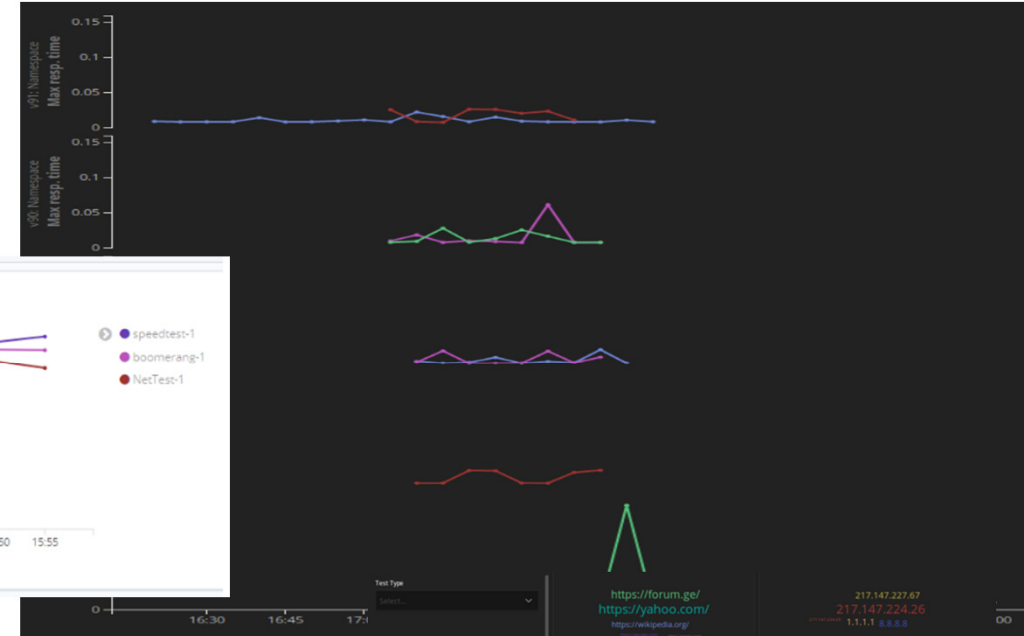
0.15
0.1
0.05
0
v91: Namespace
Max resp. time
0.15
0.1
0.05
0
v90: Namespace
Max resp. time
speedtest-1
boomerang-1
NetTest-1
50
15:55
0
16:30
16:45
17:
Test Type
Select...
https://forum.ge/
https://yahoo.com/
https://wikipedia.org/
217.147.227.67
217.147.224.26
1.1.1.1
8.8.8.8
00